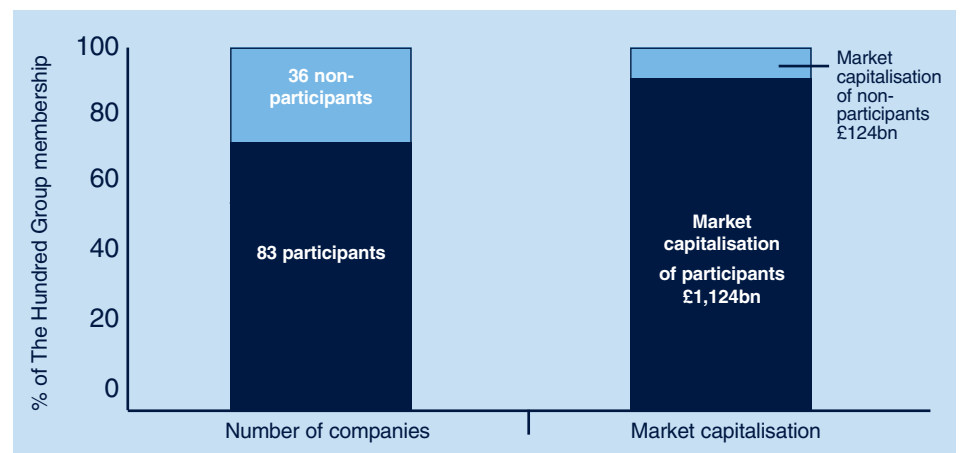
% of The Hundred Group membership

100
80
60
40
20
0

36 non-participants

83 participants

Market capitalisation of participants £1,124bn

Market capitalisation of non-participants £124bn

Number of companies

Market capitalisation